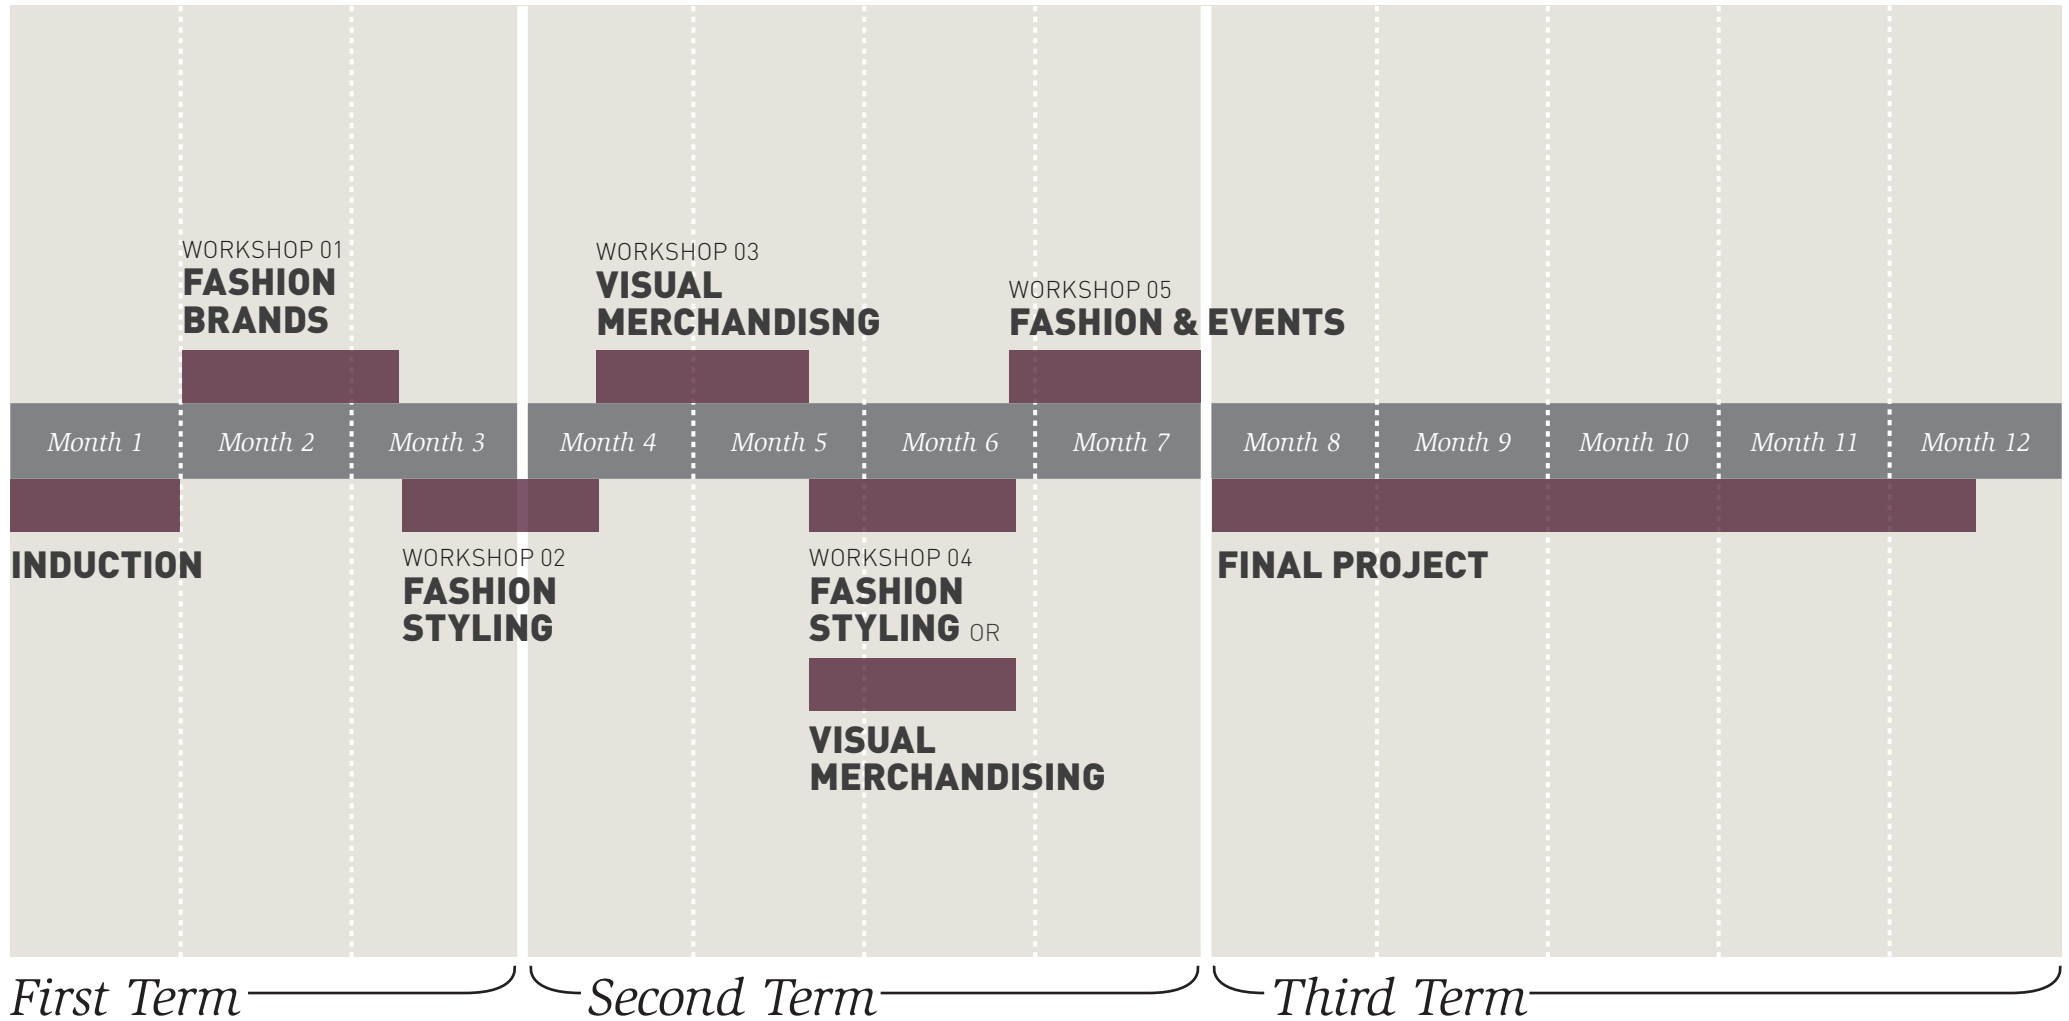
WORKSHOP 01
FASHION BRANDS

WORKSHOP 03
VISUAL MERCHANDISNG

WORKSHOP 05
FASHION & EVENTS

| Month 1 | Month 2 | Month 3 | Month 4 | Month 5 | Month 6 | Month 7 | Month 8 | Month 9 | Month 10 | Month 11 | Month 12 |
|---|---|---|---|---|---|---|---|---|---|---|---|

INDUCTION

WORKSHOP 02
FASHION STYLING

WORKSHOP 04
FASHION STYLING OR

VISUAL MERCHANDISING

FINAL PROJECT

First Term

Second Term

Third Term